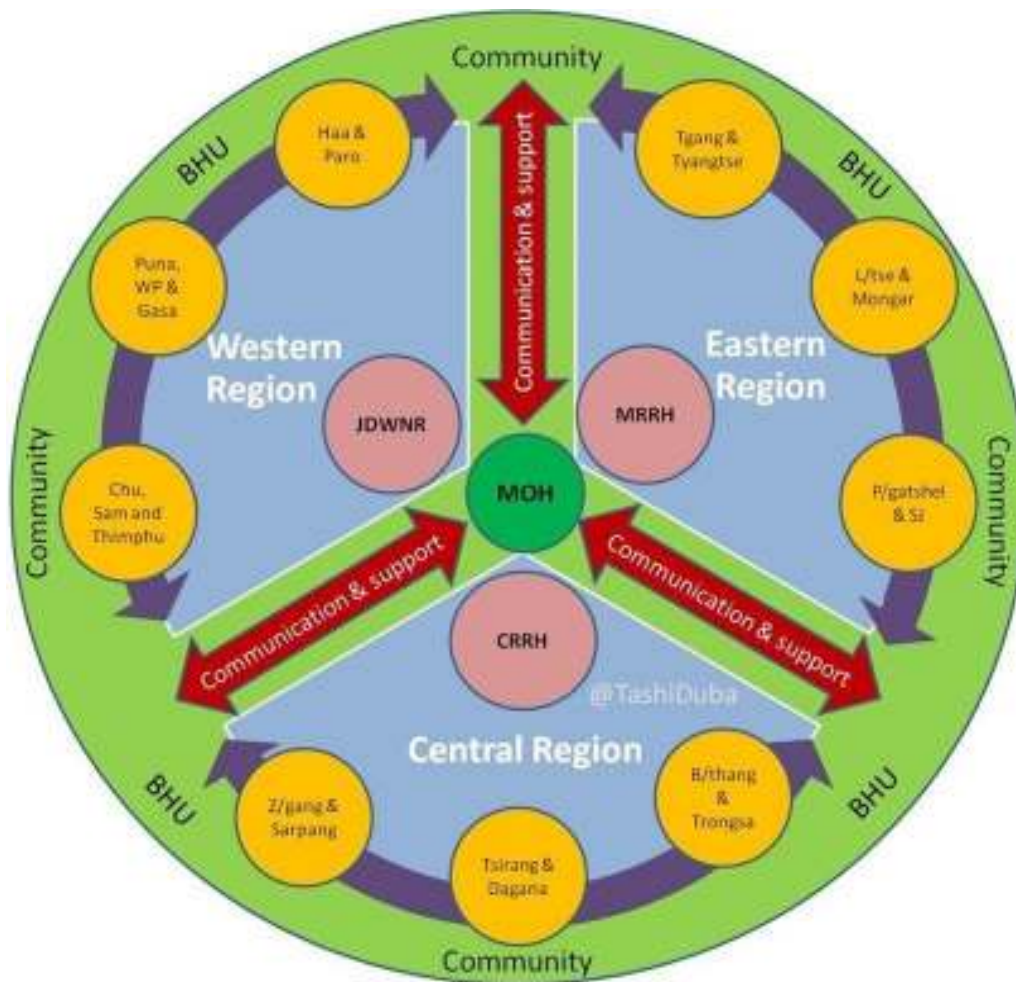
Community

BHU

Haa & Paro

Puna, WP & Gasa

Chu, Sam and Thimphu

Community

Western Region

JDWNR

Communication & support

Tgang & Tyangtse

BHU

L/tse & Mongar

Eastern Region

MRRH

P/gatshel & Sj

Community

MOH

Communication & support

Communication & support

CRRH

@TashiDuba

Central Region

BHU

Z/gang & Sarpang

Tsirang & Dagana

B/thang & Trongsa

BHU

Community